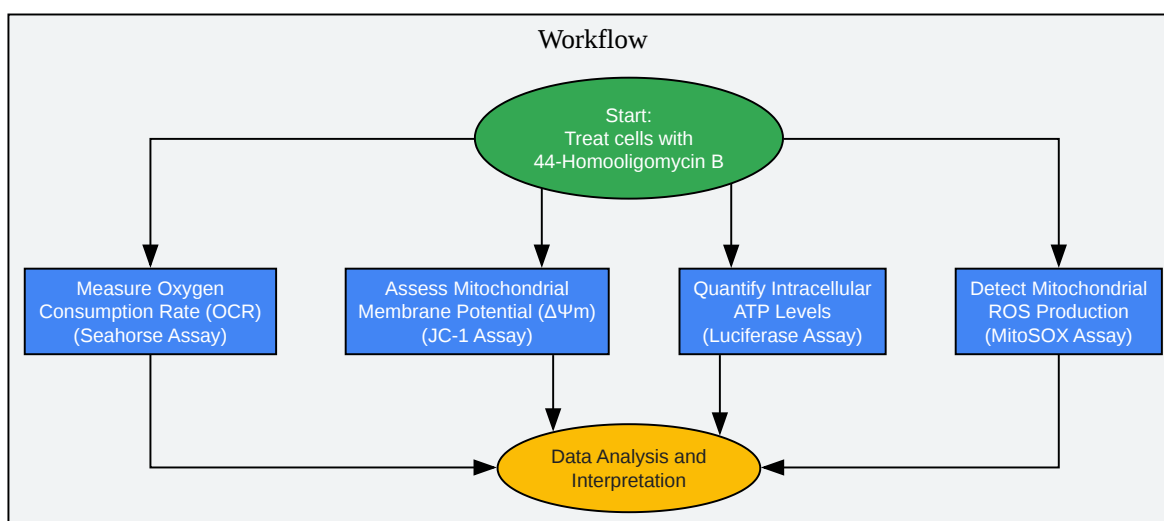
Workflow

Start:
Treat cells with
44-Homooligomycin B

Measure Oxygen
Consumption Rate (OCR)
(Seahorse Assay)

Assess Mitochondrial
Membrane Potential ($\Delta\Psi$m)
(JC-1 Assay)

Quantify Intracellular
ATP Levels
(Luciferase Assay)

Detect Mitochondrial
ROS Production
(MitoSOX Assay)

Data Analysis and
Interpretation